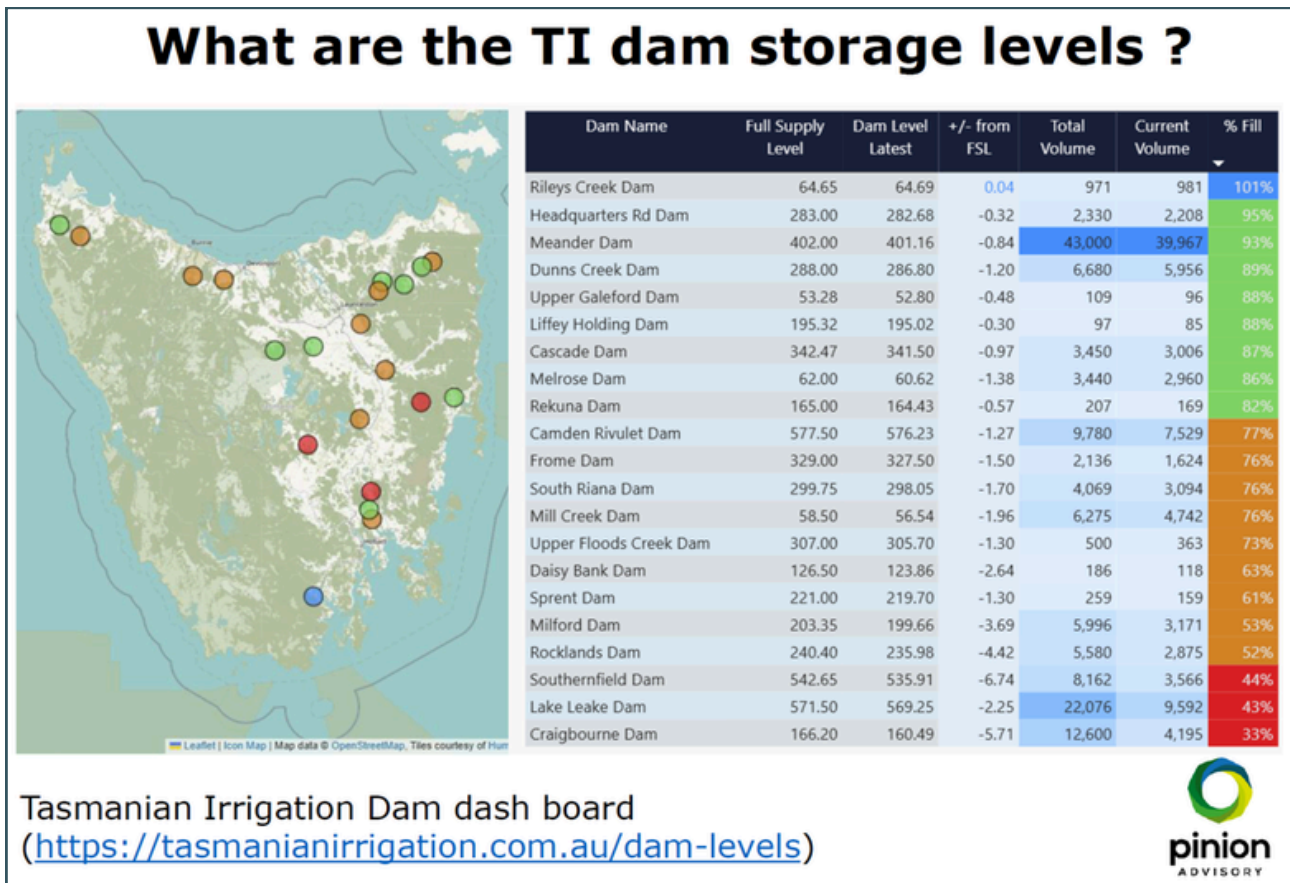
What are the TI dam storage levels ?

Burnie Devonport Launceston Hobart

Leaflet | Icon Map | Map data © OpenStreetMap, Tiles courtesy of Hum

| Dam Name | Full Supply Level | Dam Level Latest | +/- from FSL | Total Volume | Current Volume | % Fill |
|---|---|---|---|---|---|---|
| Rileys Creek Dam | 64.65 | 64.69 | 0.04 | 971 | 981 | 101% |
| Headquarters Rd Dam | 283.00 | 282.68 | -0.32 | 2,330 | 2,208 | 95% |
| Meander Dam | 402.00 | 401.16 | -0.84 | 43,000 | 39,967 | 93% |
| Dunns Creek Dam | 288.00 | 286.80 | -1.20 | 6,680 | 5,956 | 89% |
| Upper Galeford Dam | 53.28 | 52.80 | -0.48 | 109 | 96 | 88% |
| Liffey Holding Dam | 195.32 | 195.02 | -0.30 | 97 | 85 | 88% |
| Cascade Dam | 342.47 | 341.50 | -0.97 | 3,450 | 3,006 | 87% |
| Melrose Dam | 62.00 | 60.62 | -1.38 | 3,440 | 2,960 | 86% |
| Rekuna Dam | 165.00 | 164.43 | -0.57 | 207 | 169 | 82% |
| Camden Rivulet Dam | 577.50 | 576.23 | -1.27 | 9,780 | 7,529 | 77% |
| Frome Dam | 329.00 | 327.50 | -1.50 | 2,136 | 1,624 | 76% |
| South Riana Dam | 299.75 | 298.05 | -1.70 | 4,069 | 3,094 | 76% |
| Mill Creek Dam | 58.50 | 56.54 | -1.96 | 6,275 | 4,742 | 76% |
| Upper Floods Creek Dam | 307.00 | 305.70 | -1.30 | 500 | 363 | 73% |
| Daisy Bank Dam | 126.50 | 123.86 | -2.64 | 186 | 118 | 63% |
| Sprent Dam | 221.00 | 219.70 | -1.30 | 259 | 159 | 61% |
| Milford Dam | 203.35 | 199.66 | -3.69 | 5,996 | 3,171 | 53% |
| Rocklands Dam | 240.40 | 235.98 | -4.42 | 5,580 | 2,875 | 52% |
| Southernfield Dam | 542.65 | 535.91 | -6.74 | 8,162 | 3,566 | 44% |
| Lake Leake Dam | 571.50 | 569.25 | -2.25 | 22,076 | 9,592 | 43% |
| Craigbourne Dam | 166.20 | 160.49 | -5.71 | 12,600 | 4,195 | 33% |

Tasmanian Irrigation Dam dash board
(https://tasmanianirrigation.com.au/dam-levels)

pinion ADVISORY